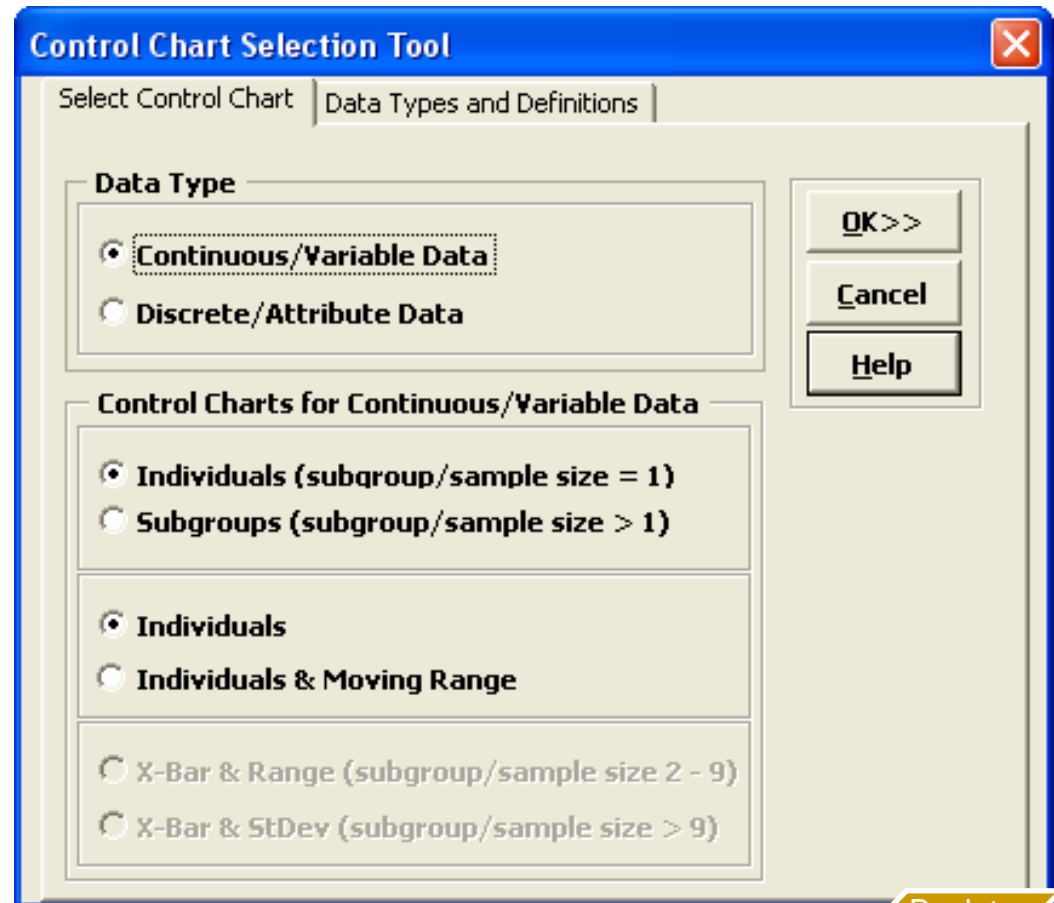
Control Chart Selection Tool

Select Control Chart | Data Types and Definitions

Data Type

Continuous/Variable Data

Discrete/Attribute Data

OK>>

Cancel

Help

Control Charts for Continuous/Variable Data

Individuals (subgroup/sample size = 1)

Subgroups (subgroup/sample size > 1)

Individuals

Individuals & Moving Range

X-Bar & Range (subgroup/sample size 2 - 9)

X-Bar & StDev (subgroup/sample size > 9)

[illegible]